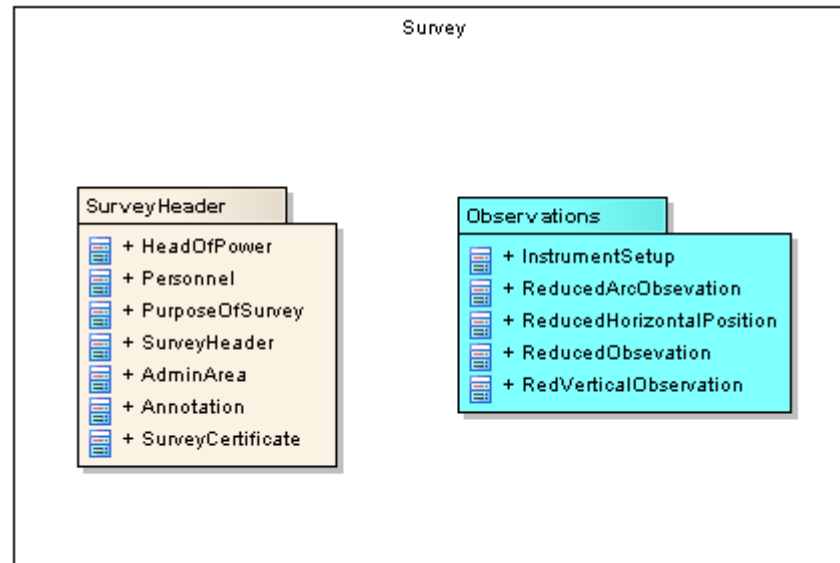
Survey

SurveyHeader

+ HeadOfPower
+ Personnel
+ PurposeOfSurvey
+ SurveyHeader
+ AdminArea
+ Annotation
+ SurveyCertificate

Observations

+ InstrumentSetup
+ ReducedArcObsevation
+ ReducedHorizontalPosition
+ ReducedObsevation
+ RedVerticalObservation